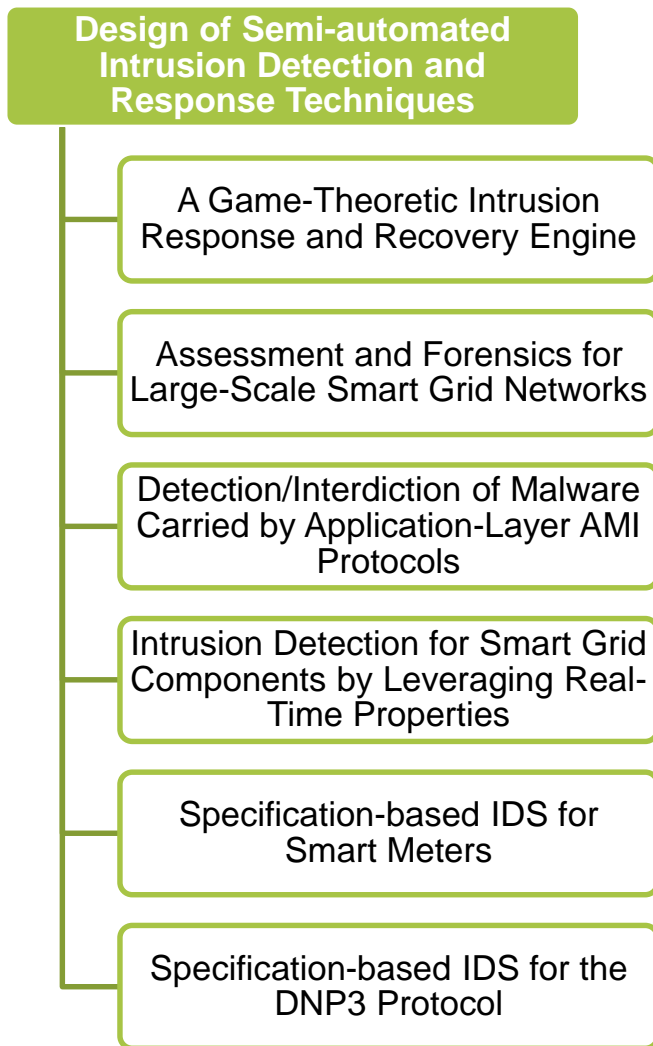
Design of Semi-automated Intrusion Detection and Response Techniques

A Game-Theoretic Intrusion Response and Recovery Engine

Assessment and Forensics for Large-Scale Smart Grid Networks

Detection/Interdiction of Malware Carried by Application-Layer AMI Protocols

Intrusion Detection for Smart Grid Components by Leveraging Real-Time Properties

Specification-based IDS for Smart Meters

Specification-based IDS for the DNP3 Protocol